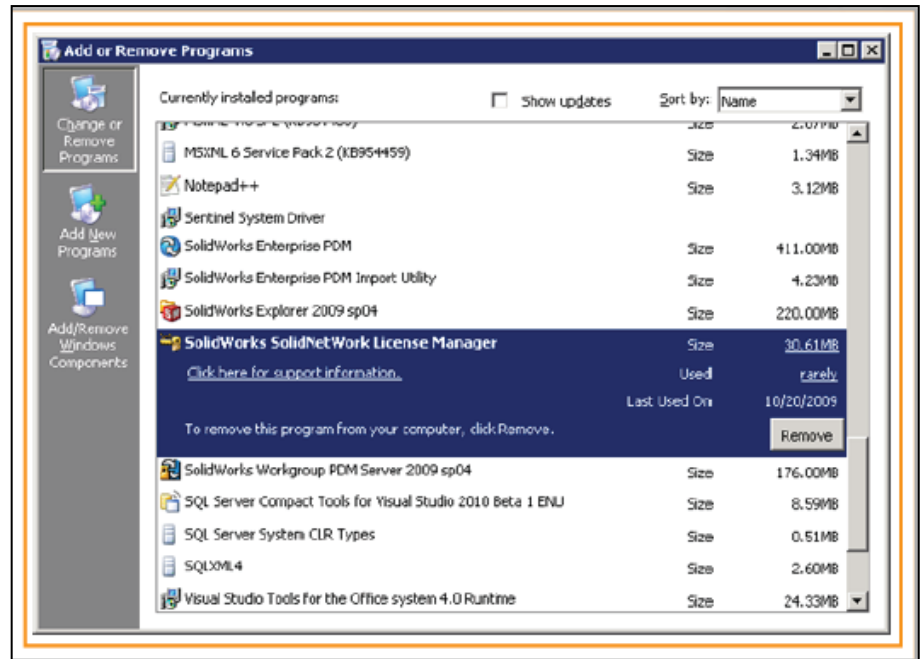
Add or Remove Programs

Change or Remove Programs

Add New Programs

Add/Remove Windows Components

Currently installed programs:

Show updates

Sort by: Name

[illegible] Size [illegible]

MSXML 6 Service Pack 2 (KB954459) Size 1.34MB

Notepad++ Size 3.12MB

Sentinel System Driver

SolidWorks Enterprise PDM Size 411.00MB

SolidWorks Enterprise PDM Import Utility Size 4.23MB

SolidWorks Explorer 2009 sp04 Size 220.00MB

SolidWorks SolidNetWork License Manager Size 30.61MB

Click here for support information. Used rarely

Last Used On 10/20/2009

To remove this program from your computer, click Remove.

Remove

SolidWorks Workgroup PDM Server 2009 sp04 Size 176.00MB

SQL Server Compact Tools for Visual Studio 2010 Beta 1 ENU Size 8.59MB

SQL Server System CLR Types Size 0.51MB

SQLXML4 Size 2.60MB

Visual Studio Tools for the Office system 4.0 Runtime Size 24.33MB